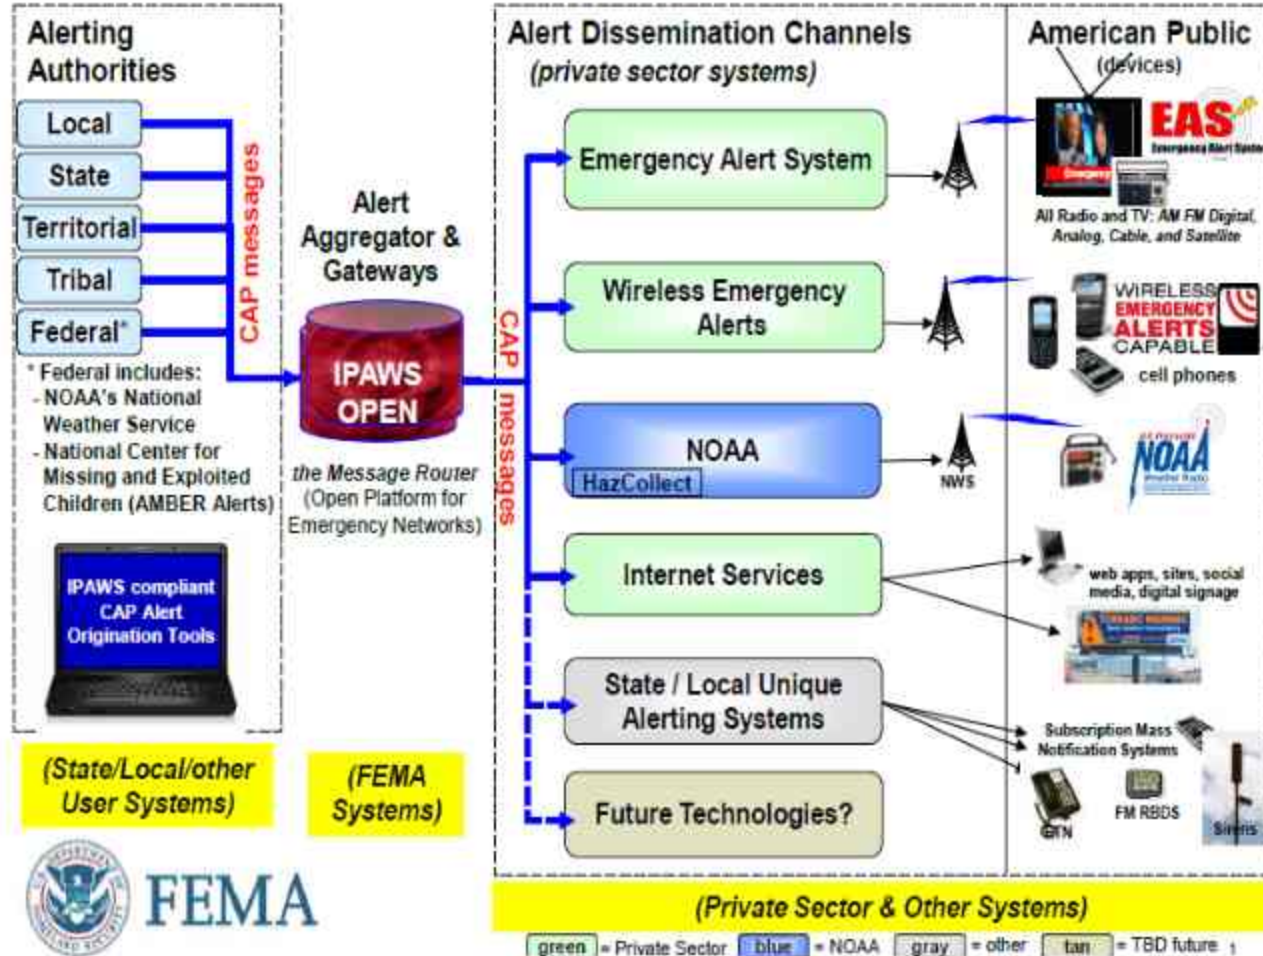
Alerting Authorities

Local
State
Territorial
Tribal
Federal*

CAP messages

* Federal includes:
- NOAA's National Weather Service
- National Center for Missing and Exploited Children (AMBER Alerts)

IPAWS compliant CAP Alert Origination Tools

(State/Local/other User Systems)

Alert Aggregator & Gateways

IPAWS OPEN

the Message Router (Open Platform for Emergency Networks)

(FEMA Systems)

FEMA

Alert Dissemination Channels
(private sector systems)

CAP messages

Emergency Alert System
Wireless Emergency Alerts
NOAA
HazCollect
Internet Services
State / Local Unique Alerting Systems
Future Technologies?

American Public
(devices)

EAS
Emergency Alert System

All Radio and TV: AM FM Digital, Analog, Cable, and Satellite

WIRELESS EMERGENCY ALERTS CAPABLE
cell phones

NWS

NOAA
Weather Radio

web apps, sites, social media, digital signage

Subscription Mass Notification Systems

GTN
FM RBDS
Sirens

(Private Sector & Other Systems)

green = Private Sector   blue = NOAA   gray = other   tan = TBD future